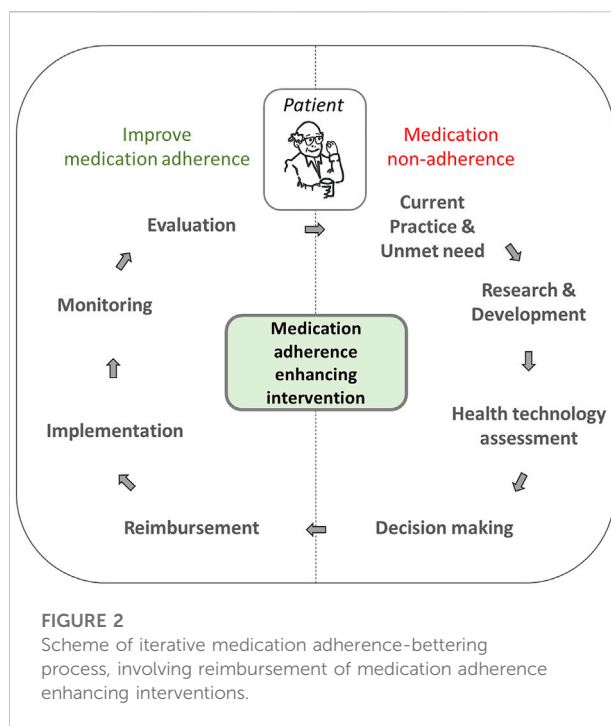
Patient

Improve medication adherence

Medication non-adherence

Current Practice & Unmet need

Evaluation

Research & Development

Monitoring

Medication adherence enhancing intervention

Health technology assessment

Implementation

Reimbursement

Decision making

FIGURE 2
Scheme of iterative medication adherence-bettering process, involving reimbursement of medication adherence enhancing interventions.